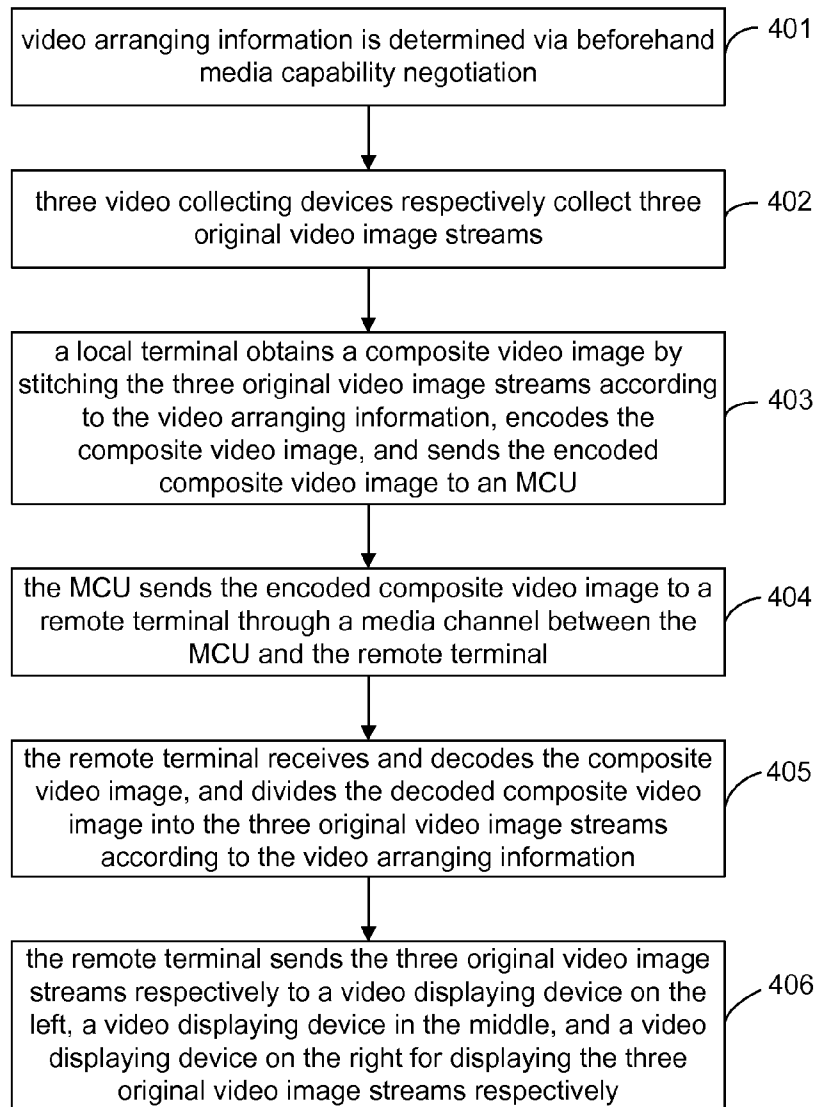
video arranging information is determined via beforehand media capability negotiation

401

three video collecting devices respectively collect three original video image streams

402

a local terminal obtains a composite video image by stitching the three original video image streams according to the video arranging information, encodes the composite video image, and sends the encoded composite video image to an MCU

403

the MCU sends the encoded composite video image to a remote terminal through a media channel between the MCU and the remote terminal

404

the remote terminal receives and decodes the composite video image, and divides the decoded composite video image into the three original video image streams according to the video arranging information

405

the remote terminal sends the three original video image streams respectively to a video displaying device on the left, a video displaying device in the middle, and a video displaying device on the right for displaying the three original video image streams respectively

406